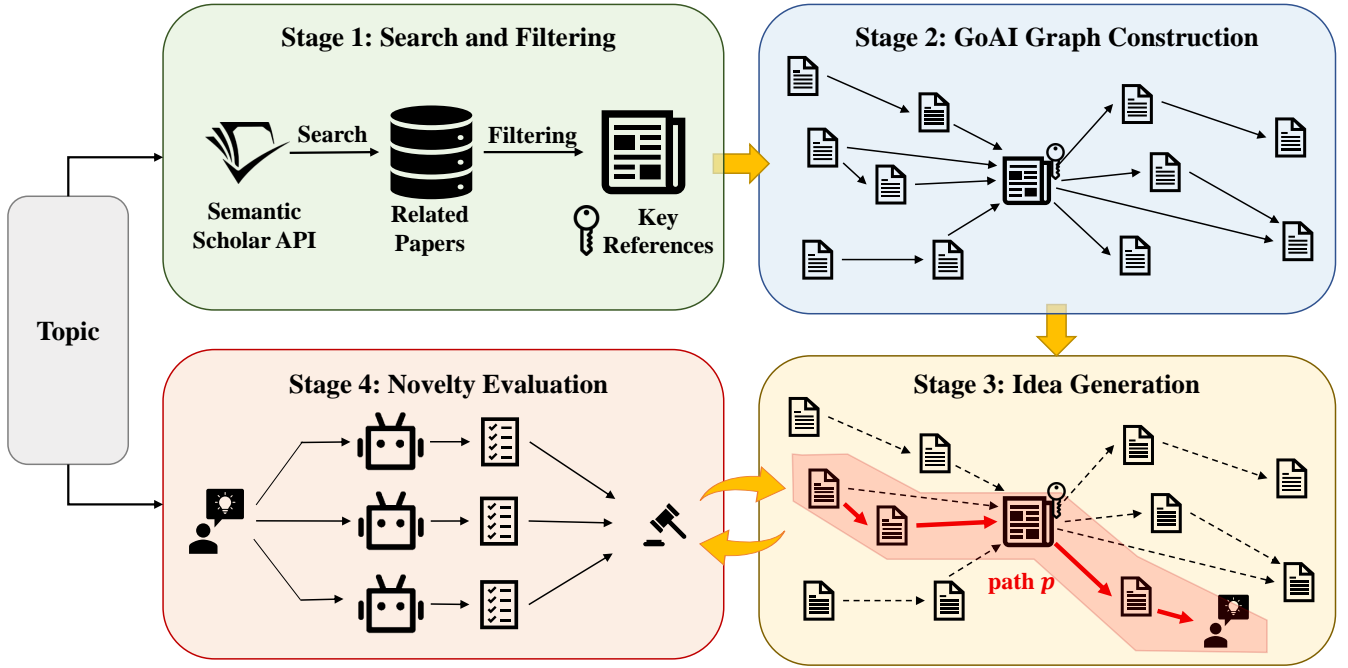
Topic

Stage 1: Search and Filtering

Search

Filtering

Semantic Scholar API

Related Papers

Key References

Stage 2: GoAI Graph Construction

Stage 4: Novelty Evaluation

Stage 3: Idea Generation

path $p$